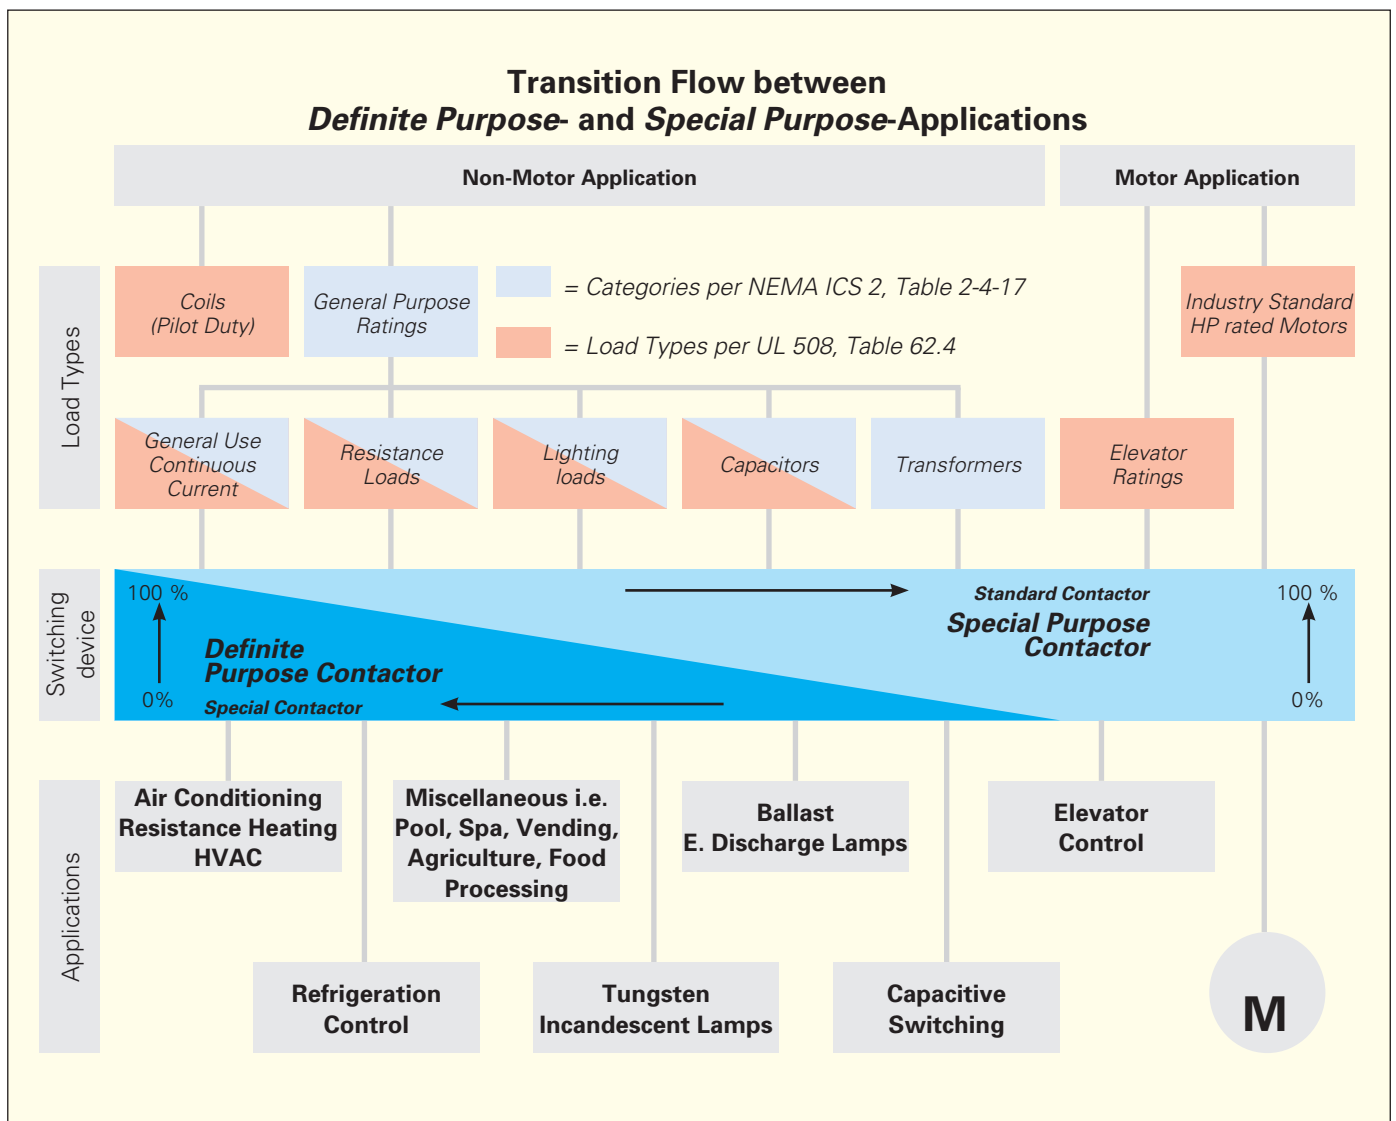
Transition Flow between
Definite Purpose- and Special Purpose-Applications

Non-Motor Application

Motor Application

Load Types

Coils (Pilot Duty)

General Purpose Ratings

= Categories per NEMA ICS 2, Table 2-4-17

= Load Types per UL 508, Table 62.4

Industry Standard HP rated Motors

General Use Continuous Current

Resistance Loads

Lighting loads

Capacitors

Transformers

Elevator Ratings

Switching device

100 %

0%

Definite Purpose Contactor

Special Contactor

Standard Contactor

Special Purpose Contactor

100 %

0%

Applications

Air Conditioning Resistance Heating HVAC

Miscellaneous i.e. Pool, Spa, Vending, Agriculture, Food Processing

Ballast E. Discharge Lamps

Elevator Control

Refrigeration Control

Tungsten Incandescent Lamps

Capacitive Switching

M